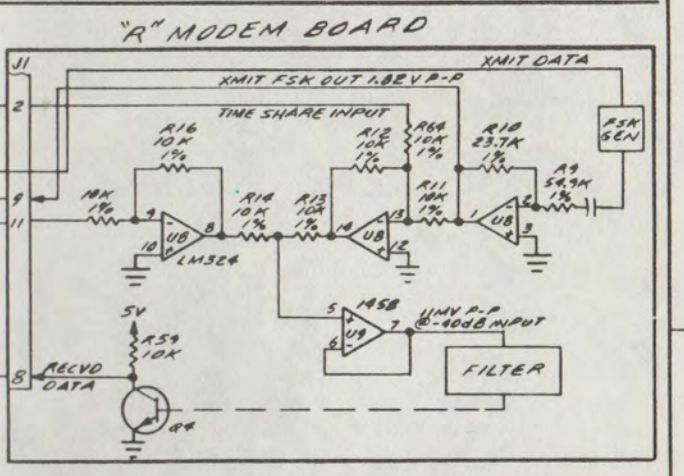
"R" MODEM BOARD

J1

2

XMIT DATA

XMIT FSK OUT 1.82 V P-P

TIME SHARE INPUT

FSK GEN

R16 10K 1%

R12 10K 1%

R64 10K 1%

R10 23.7K 1%

R9 54.9K 1%

9

11

10K 1%

4

8

10

U8

LM324

R14 10K 1%

R13 10K 1%

14

U8

13

12

R11 10K 1%

1

U8

2

3

5V

R59 10K

5

6

1458

U9

7

11MV P-P @-40dB INPUT

FILTER

8

RECVD DATA

Q4